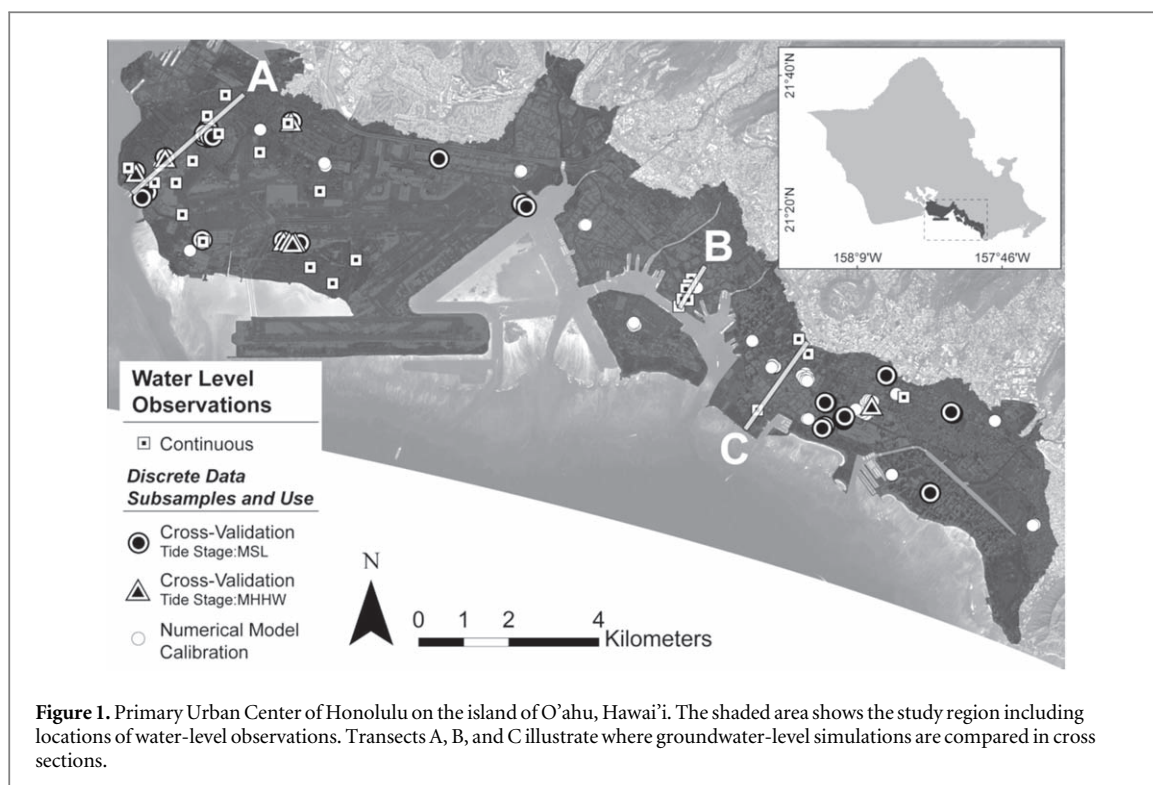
A

B

C

21°40'N

21°20'N

158°9'W

157°46'W

Water Level Observations

Continuous

Discrete Data Subsamples and Use

Cross-Validation
Tide Stage:MSL

Cross-Validation
Tide Stage:MHHW

Numerical Model Calibration

N

0 1 2 4 Kilometers

**Figure 1.** Primary Urban Center of Honolulu on the island of O'ahu, Hawai'i. The shaded area shows the study region including locations of water-level observations. Transects A, B, and C illustrate where groundwater-level simulations are compared in cross sections.